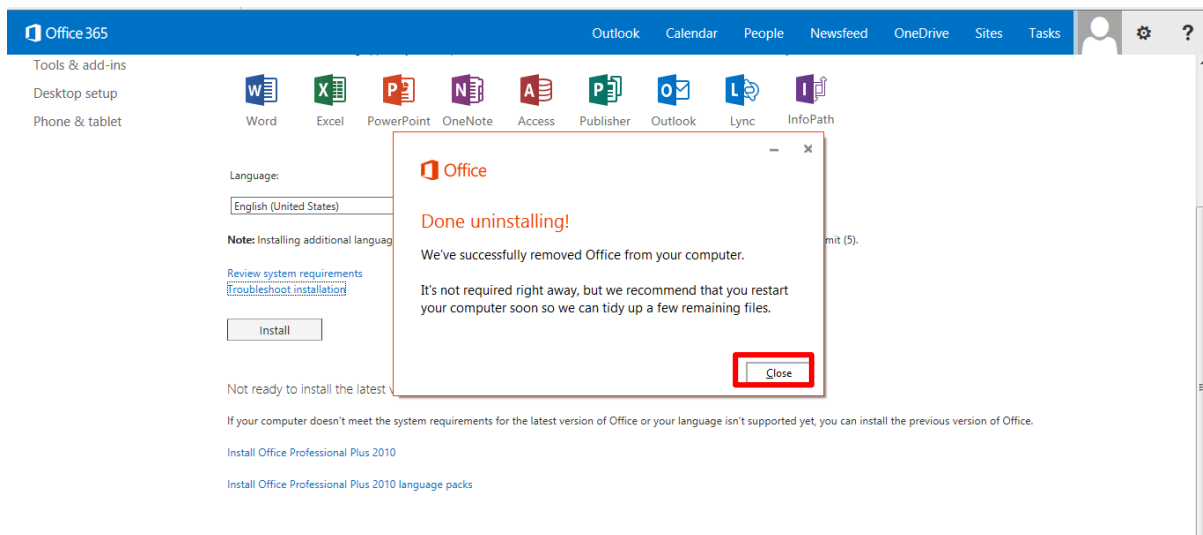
Office 365

Outlook Calendar People Newsfeed OneDrive Sites Tasks

Tools & add-ins
Desktop setup
Phone & tablet

Word Excel PowerPoint OneNote Access Publisher Outlook Lync InfoPath

Language:

English (United States)

Note: Installing additional languag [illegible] mit (5).

Review system requirements
Troubleshoot installation

Install

Not ready to install the latest v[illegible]

If your computer doesn't meet the system requirements for the latest version of Office or your language isn't supported yet, you can install the previous version of Office.

Install Office Professional Plus 2010

Install Office Professional Plus 2010 language packs

Office

Done uninstalling!

We've successfully removed Office from your computer.

It's not required right away, but we recommend that you restart your computer soon so we can tidy up a few remaining files.

Close